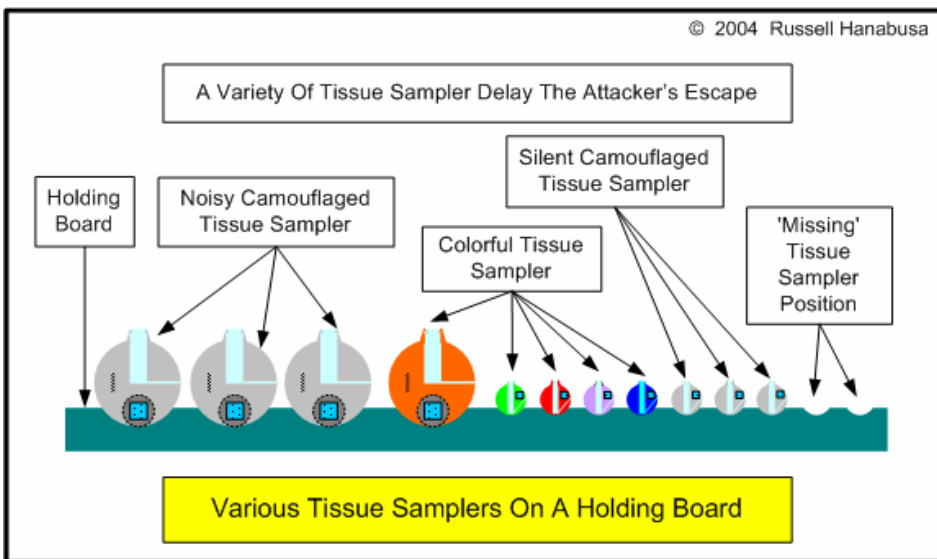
© 2004 Russell Hanabusa

A Variety Of Tissue Sampler Delay The Attacker's Escape

Holding Board

Noisy Camouflaged Tissue Sampler

Colorful Tissue Sampler

Silent Camouflaged Tissue Sampler

'Missing' Tissue Sampler Position

Various Tissue Samplers On A Holding Board